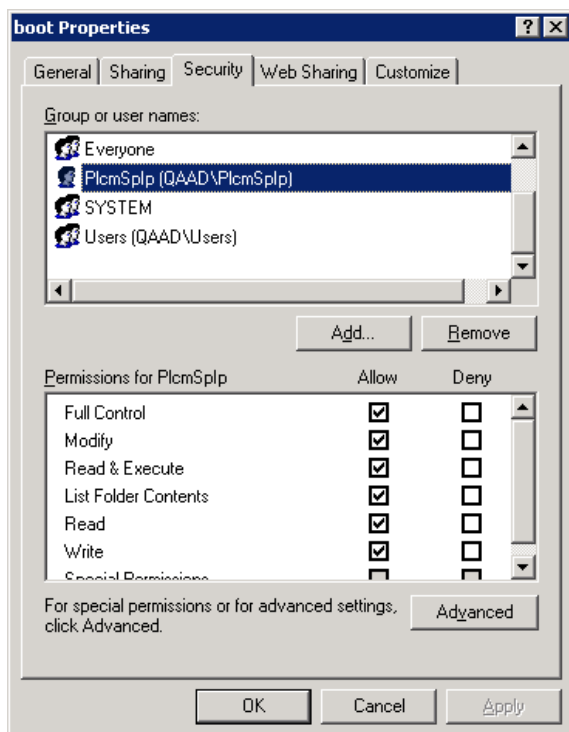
boot Properties

? X

General | Sharing | Security | Web Sharing | Customize

Group or user names:

Everyone
PlcmSpIp (QAAD\PlcmSpIp)
SYSTEM
Users (QAAD\Users)

Add... Remove

| Permissions for PlcmSpIp | Allow | Deny |
|---|---|---|
| Full Control | ☑ | ☐ |
| Modify | ☑ | ☐ |
| Read & Execute | ☑ | ☐ |
| List Folder Contents | ☑ | ☐ |
| Read | ☑ | ☐ |
| Write | ☑ | ☐ |
| Special Permissions | ☐ | ☐ |

For special permissions or for advanced settings, click Advanced.

Advanced

OK Cancel Apply